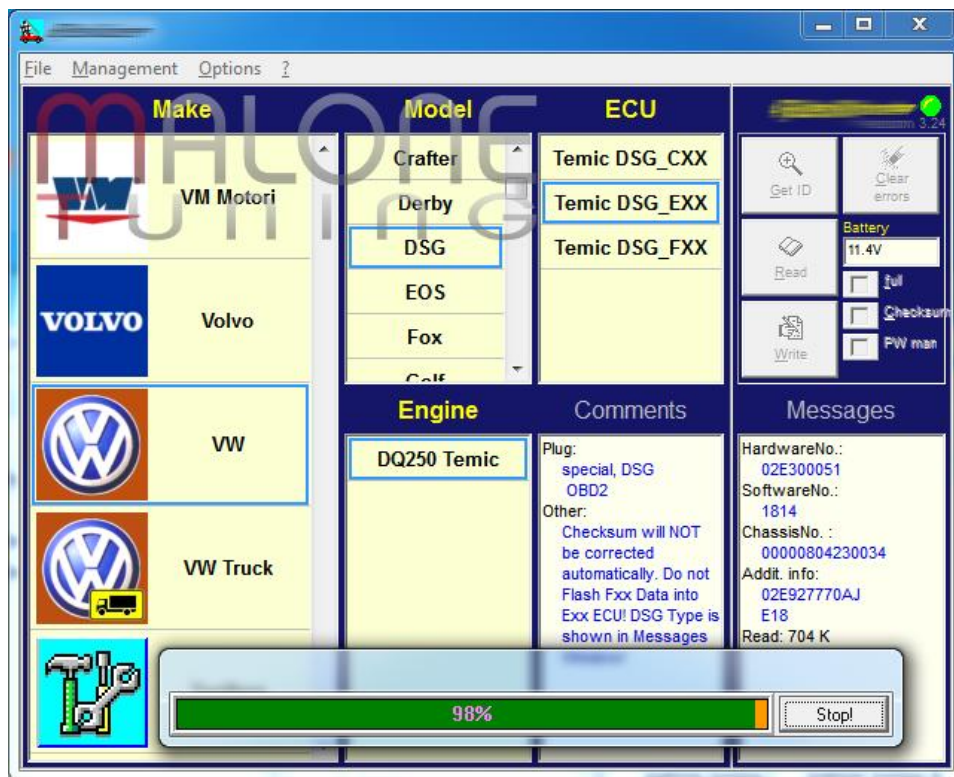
File Management Options ?

Make

MALONE TUNING

VM Motori

VOLVO

Volvo

VW

VW Truck

Model

Crafter

Derby

DSG

EOS

Fox

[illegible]

ECU

Temic DSG_CXX

Temic DSG_EXX

Temic DSG_FXX

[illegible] 3.24

Get ID

Clear errors

Battery

11.4V

Read

full

Checksum

Write

PW man

Engine

DQ250 Temic

Comments

Plug:
special, DSG
OBD2
Other:
Checksum will NOT be corrected automatically. Do not Flash Fxx Data into Exx ECU! DSG Type is shown in Messages

Messages

HardwareNo.:
02E300051
SoftwareNo.:
1814
ChassisNo. :
00000804230034
Addit. info:
02E927770AJ
E18
Read: 704 K

98%

Stop!